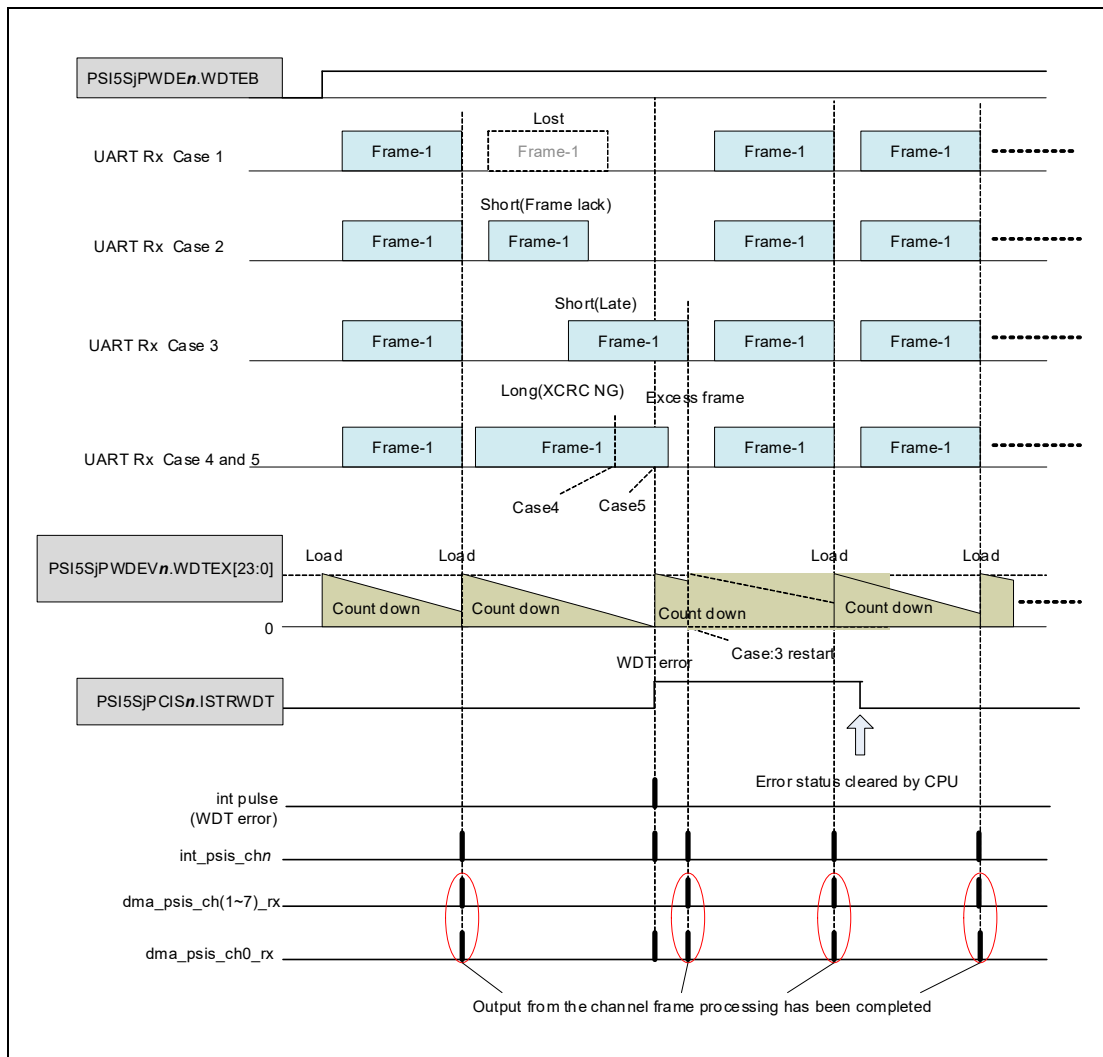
PSI5SjPWDE*n*.WDTEB

UART Rx Case 1
Frame-1
Lost
Frame-1
Frame-1
Frame-1

UART Rx Case 2
Short(Frame lack)
Frame-1
Frame-1
Frame-1
Frame-1

UART Rx Case 3
Short(Late)
Frame-1
Frame-1
Frame-1
Frame-1

UART Rx Case 4 and 5
Long(XCRC NG)
Excess frame
Frame-1
Frame-1
Frame-1
Frame-1
Case4
Case5

PSI5SjPWDEV*n*.WDTEX[23:0]
Load
Load
Load
Load
Count down
Count down
Count down
Count down
0
Case:3 restart

WDT error
PSI5SjPCIS*n*.ISTRWDT
Error status cleared by CPU

int pulse
(WDT error)
int_psis_ch*n*
dma_psis_ch(1~7)_rx
dma_psis_ch0_rx

Output from the channel frame processing has been completed